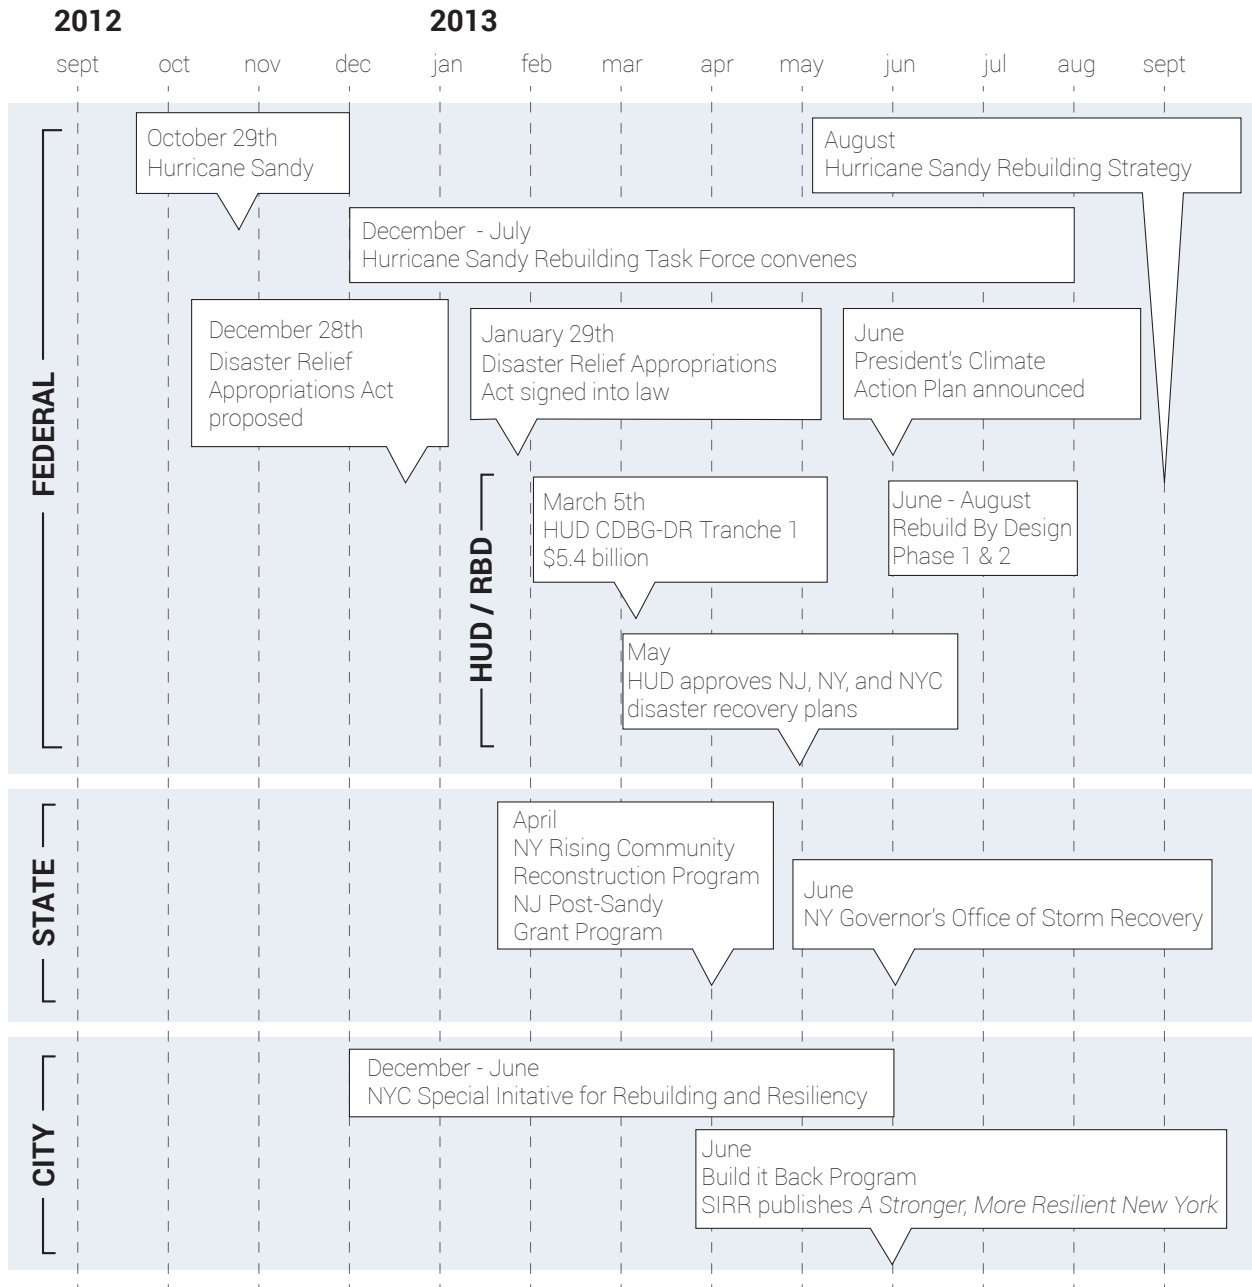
2012

2013

sept oct nov dec jan feb mar apr may jun jul aug sept

FEDERAL

October 29th
Hurricane Sandy

August
Hurricane Sandy Rebuilding Strategy

December - July
Hurricane Sandy Rebuilding Task Force convenes

December 28th
Disaster Relief Appropriations Act proposed

January 29th
Disaster Relief Appropriations Act signed into law

June
President's Climate Action Plan announced

HUD / RBD

March 5th
HUD CDBG-DR Tranche 1
$5.4 billion

June - August
Rebuild By Design
Phase 1 & 2

May
HUD approves NJ, NY, and NYC disaster recovery plans

STATE

April
NY Rising Community Reconstruction Program
NJ Post-Sandy Grant Program

June
NY Governor's Office of Storm Recovery

CITY

December - June
NYC Special Initative for Rebuilding and Resiliency

June
Build it Back Program
SIRR publishes A Stronger, More Resilient New York